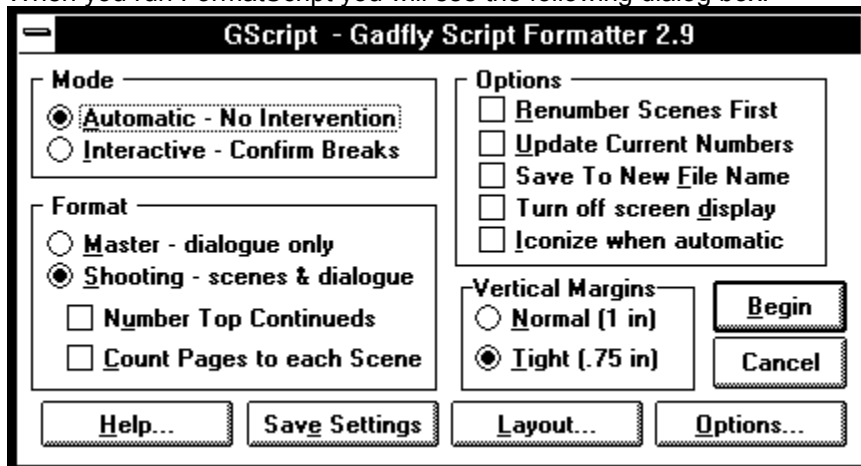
When you run FormatScript you will see the following dialog box:

GScript - Gadfly Script Formatter 2.9

Mode
Automatic - No Intervention
Interactive - Confirm Breaks

Format
Master - dialogue only
Shooting - scenes & dialogue
Number Top Continueds
Count Pages to each Scene

Options
Renumber Scenes First
Update Current Numbers
Save To New File Name
Turn off screen display
Iconize when automatic

Vertical Margins
Normal (1 in)
Tight (.75 in)

Begin
Cancel

Help...
Save Settings
Layout...
Options...